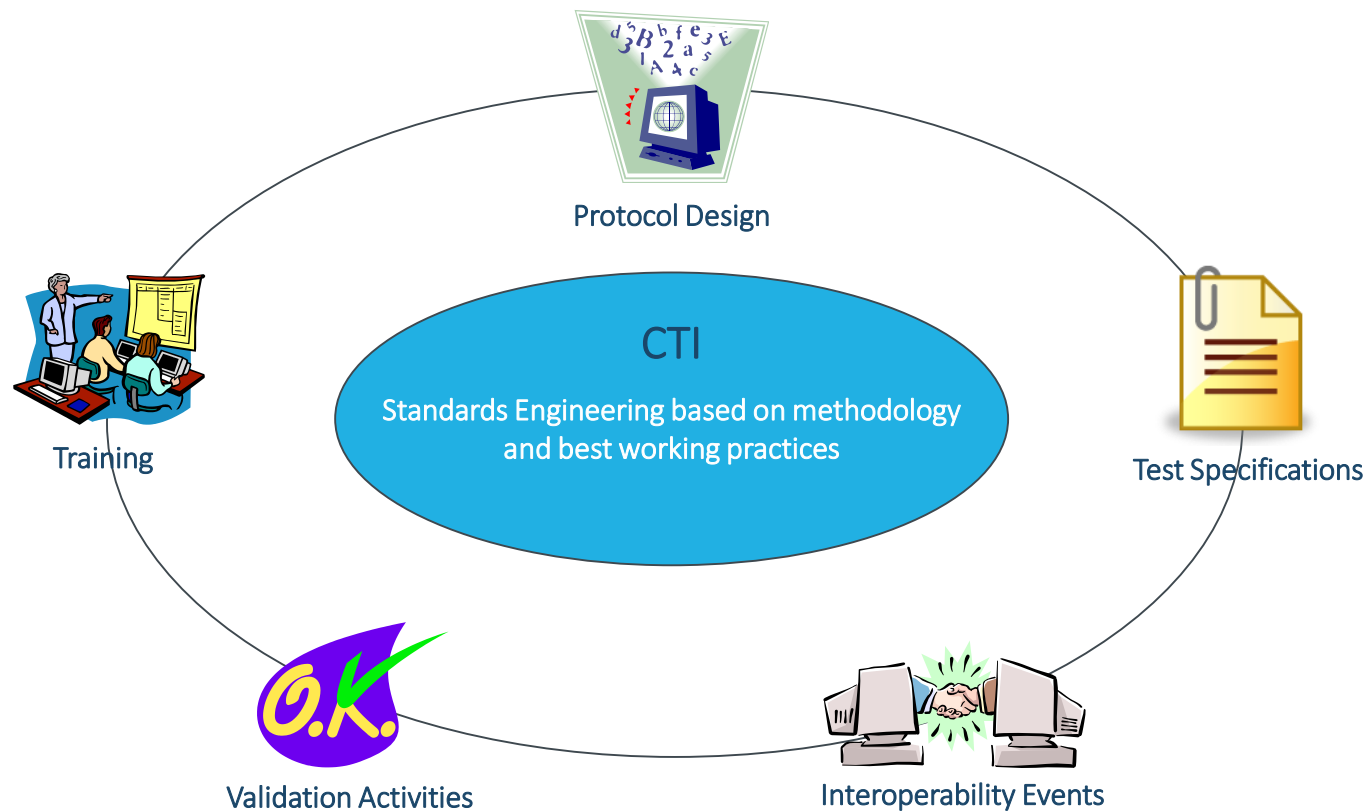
d 5 B b f e 3 E
3 2 a s
1 A 4 c

Protocol Design

Training

CTI

Standards Engineering based on methodology and best working practices

Test Specifications

O.K.

Validation Activities

Interoperability Events